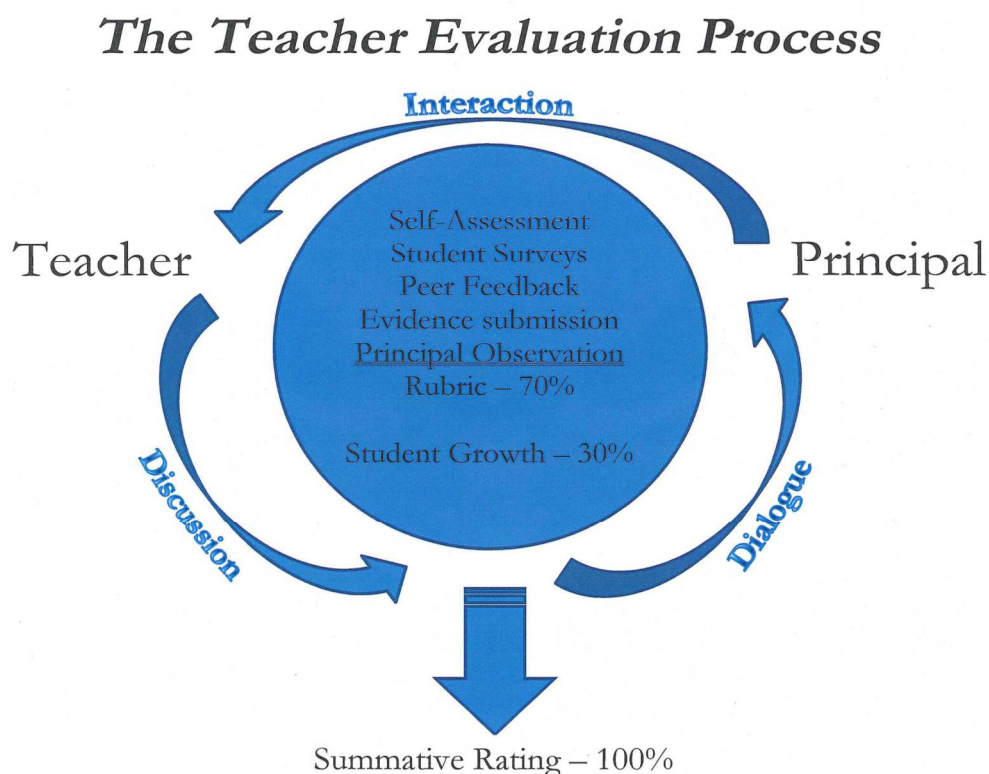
The Teacher Evaluation Process

Interaction

Teacher

Principal

Self-Assessment
Student Surveys
Peer Feedback
Evidence submission
Principal Observation
Rubric – 70%

Student Growth – 30%

Discussion

Dialogue

Summative Rating – 100%